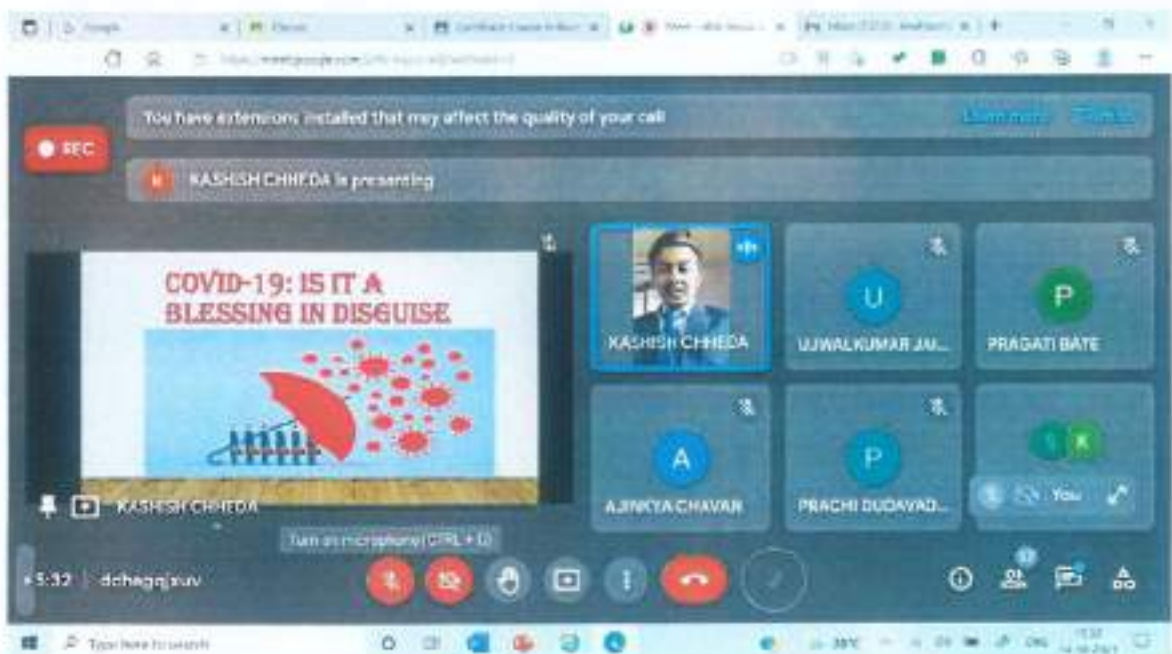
REC

You have extensions installed that may affect the quality of your call

K KASHISH CHHEDA is presenting

COVID-19: IS IT A BLESSING IN DISGUISE

KASHISH CHHEDA

KASHISH CHHEDA

U
UJWALKUMAR JAI...

P
PRAGATI BATE

A
AJINKYA CHAVAN

P
PRACHI DUDAVAD...

You

Turn on microphone (CTRL + D)

5:32 | dchqgqjxuv

Type here to search